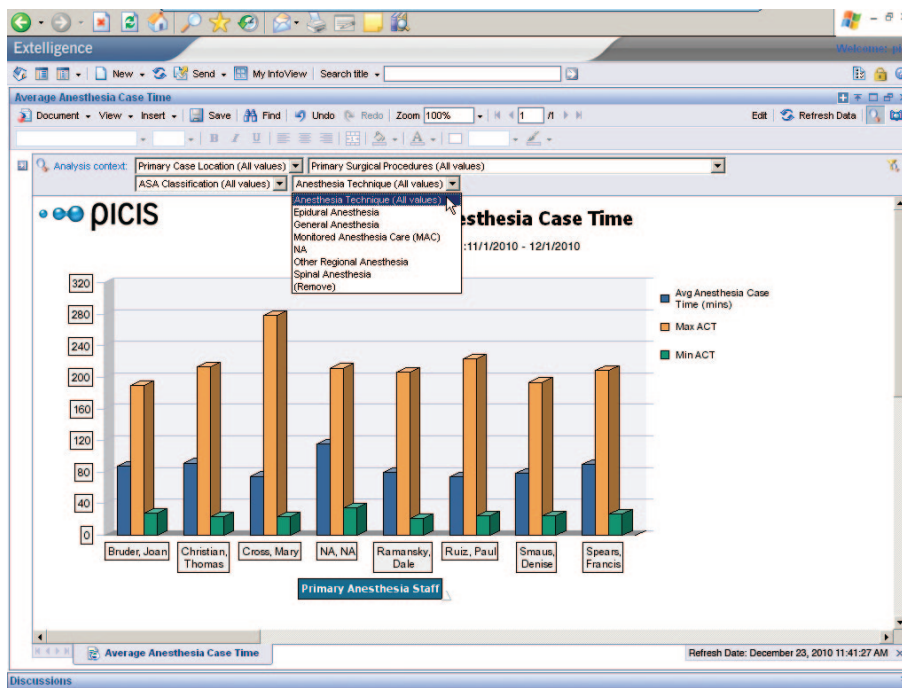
Extelligence

Welcome: pi

New · Send · My InfoView | Search title ·

Average Anesthesia Case Time

Document · View · Insert · | Save | Find | Undo | Redo | Zoom 100% | 1 /1

Edit | Refresh Data

Analysis context: Primary Case Location (All values) | Primary Surgical Procedures (All values)

ASA Classification (All values) | Anesthesia Technique (All values)

Anesthesia Technique (All values)
Epidural Anesthesia
General Anesthesia
Monitored Anesthesia Care (MAC)
NA
Other Regional Anesthesia
Spinal Anesthesia
(Remove)

picis

esthesia Case Time

:11/1/2010 - 12/1/2010

320
280
240
200
160
120
80
40
0

Avg Anesthesia Case Time (mins)
Max ACT
Min ACT

Bruder, Joan | Christian, Thomas | Cross, Mary | NA, NA | Ramansky, Dale | Ruiz, Paul | Smaus, Denise | Spears, Francis

Primary Anesthesia Staff

Average Anesthesia Case Time

Refresh Date: December 23, 2010 11:41:27 AM

Discussions